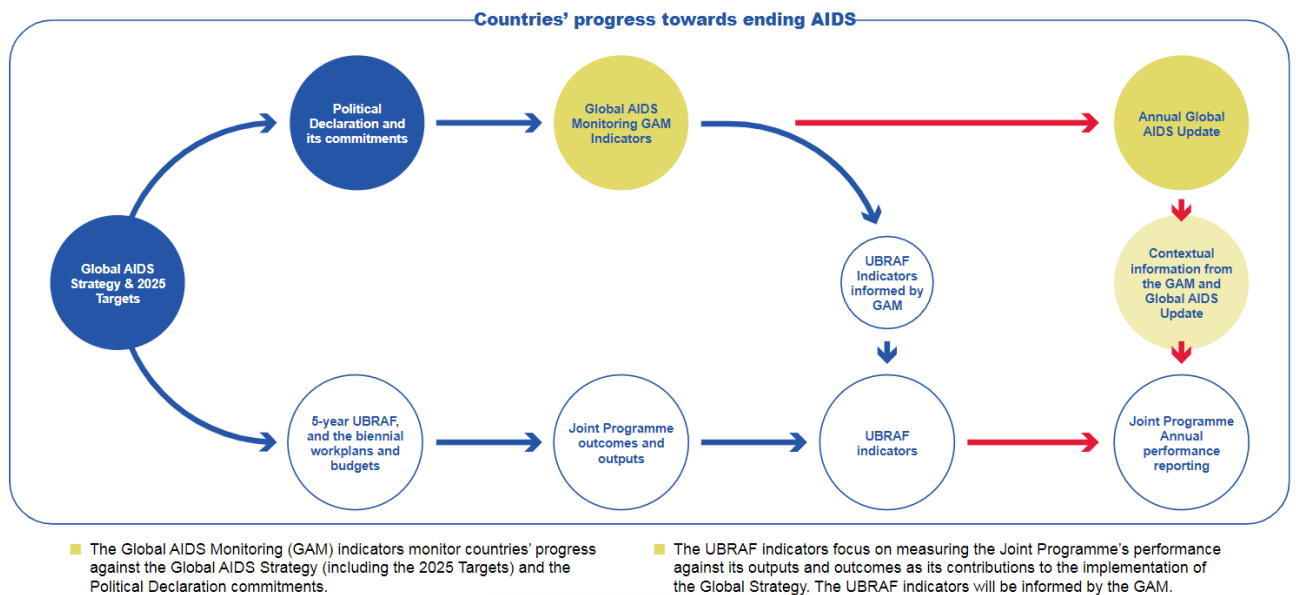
Countries' progress towards ending AIDS

Global AIDS Strategy & 2025 Targets

Political Declaration and its commitments

Global AIDS Monitoring GAM Indicators

Annual Global AIDS Update

UBRAF Indicators informed by GAM

Contextual information from the GAM and Global AIDS Update

5-year UBRAF, and the biennial workplans and budgets

Joint Programme outcomes and outputs

UBRAF indicators

Joint Programme Annual performance reporting

The Global AIDS Monitoring (GAM) indicators monitor countries' progress against the Global AIDS Strategy (including the 2025 Targets) and the Political Declaration commitments.

The UBRAF indicators focus on measuring the Joint Programme's performance against its outputs and outcomes as its contributions to the implementation of the Global Strategy. The UBRAF indicators will be informed by the GAM.